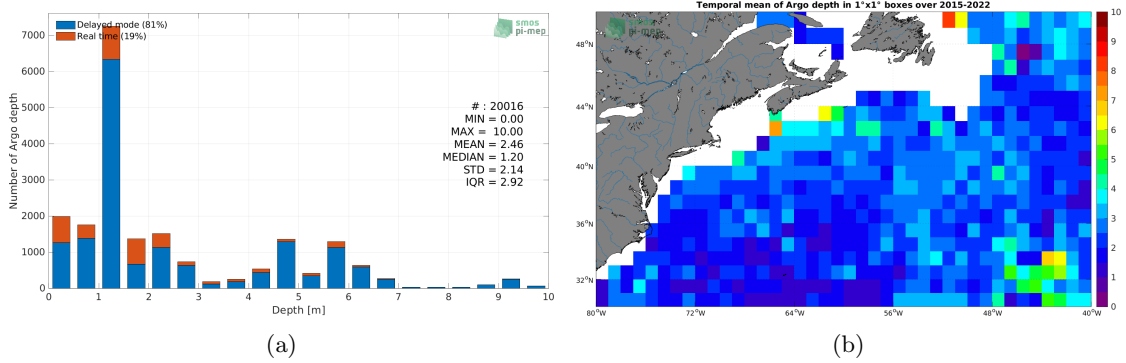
Delayed mode (81%)
Real time (19%)

smos pi-mep

Number of Argo depth

7000
6000
5000
4000
3000
2000
1000
0

0 1 2 3 4 5 6 7 8 9 10
Depth [m]

# : 20016
MIN = 0.00
MAX = 10.00
MEAN = 2.46
MEDIAN = 1.20
STD = 2.14
IQR = 2.92

(a)

Temporal mean of Argo depth in 1°x1° boxes over 2015-2022

smos pi-mep

48°N
44°N
40°N
36°N
32°N

80°W 72°W 64°W 56°W 48°W 40°W

10
9
8
7
6
5
4
3
2
1
0

(b)